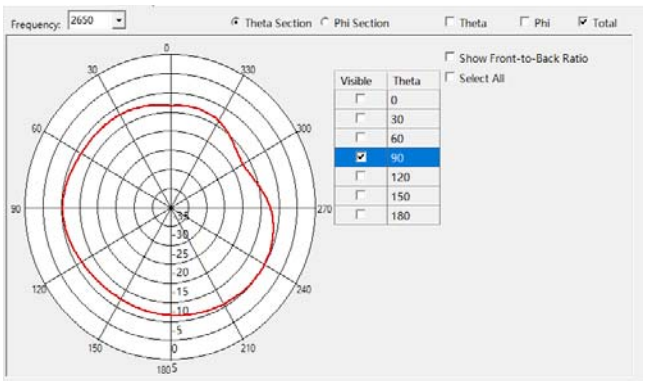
Frequency: 2650

Theta Section Phi Section

Theta Phi Total

Show Front-to-Back Ratio
Select All

| Visible | Theta |
|---|---|
| | 0 |
| | 30 |
| | 60 |
| ☑ | 90 |
| | 120 |
| | 150 |
| | 180 |

0
330
30
300
60
270
90
240
120
210
150
180
-35
-30
-25
-20
-15
-10
-5
0
5